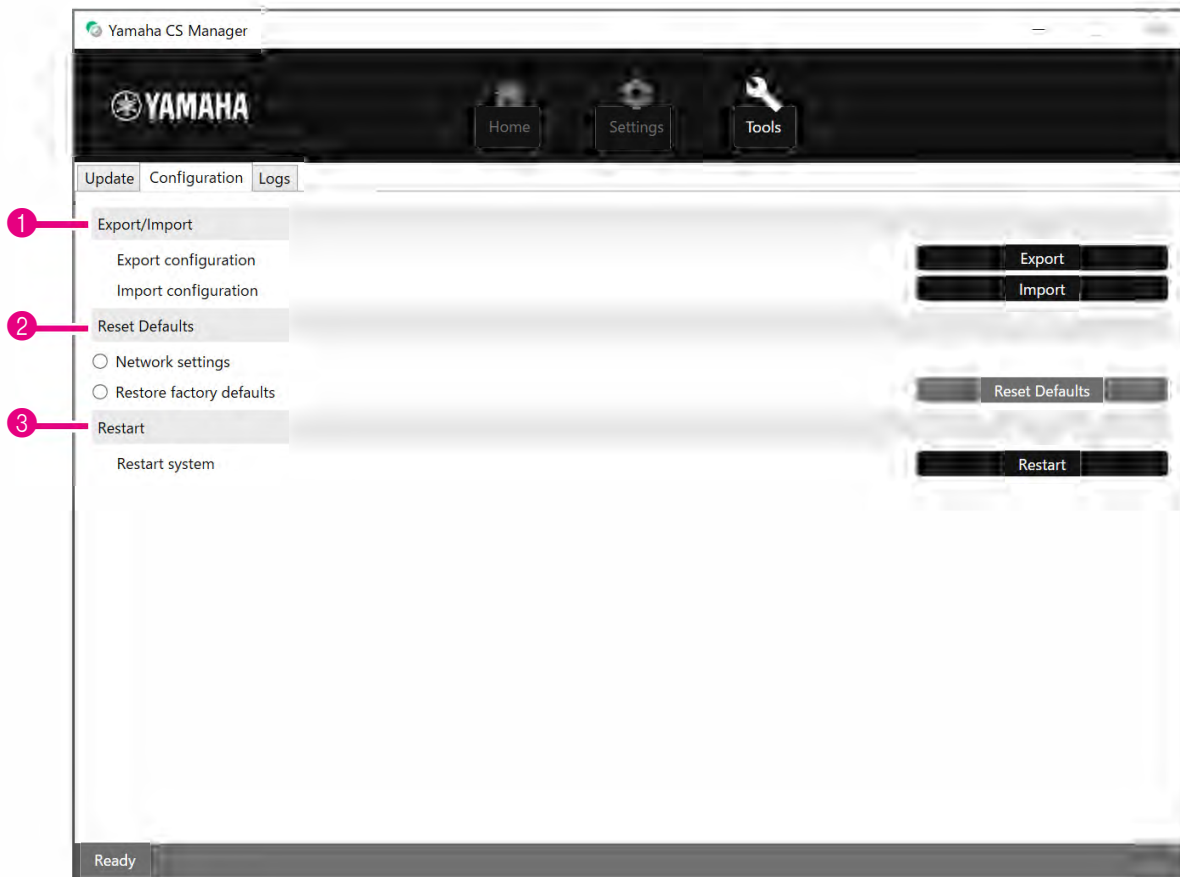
Yamaha CS Manager

YAMAHA

Home Settings Tools

Update Configuration Logs

1 Export/Import

Export configuration Export

Import configuration Import

2 Reset Defaults

Network settings

Restore factory defaults Reset Defaults

3 Restart

Restart system Restart

Ready